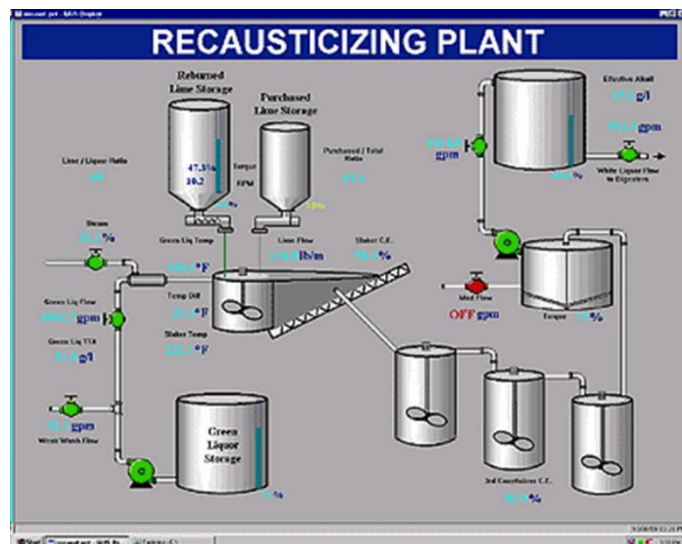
RECAUSTICIZING PLANT

Reburned Lime Storage

Purchased Lime Storage

Lime / Liquor Ratio

47.5%
10.2

Torque
RPM

Purchased / Total Ratio

Effective Alkali
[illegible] g/l

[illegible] gpm

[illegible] gpm

White Liquor Flow to Digesters

Steam
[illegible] %

Green Liq Temp
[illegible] °F

Lime Flow
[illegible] lb/m

Slaker C.E.
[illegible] %

Green Liq Flow
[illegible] gpm

Temp Diff
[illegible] °F

Mud Flow
OFF gpm

Torque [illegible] %

Green Liq TTA
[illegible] g/l

Slaker Temp
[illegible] °F

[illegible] gpm
Weak Wash Flow

Green Liquor Storage

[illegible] %

3rd Causticizer C.E.
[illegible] %

Start